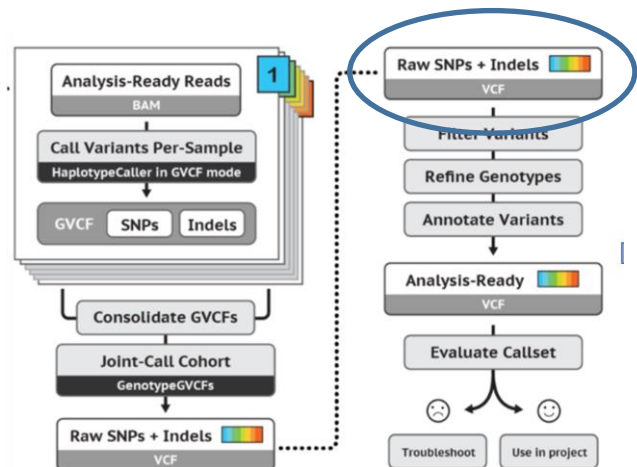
Analysis-Ready Reads
BAM

1

Call Variants Per-Sample
HaplotypeCaller in GVCF mode

GVCF SNPs Indels

Consolidate GVCFs

Joint-Call Cohort
GenotypeGVCFs

Raw SNPs + Indels
VCF

Raw SNPs + Indels
VCF

Filter Variants

Refine Genotypes

Annotate Variants

Analysis-Ready
VCF

Evaluate Callset

Troubleshoot

Use in project